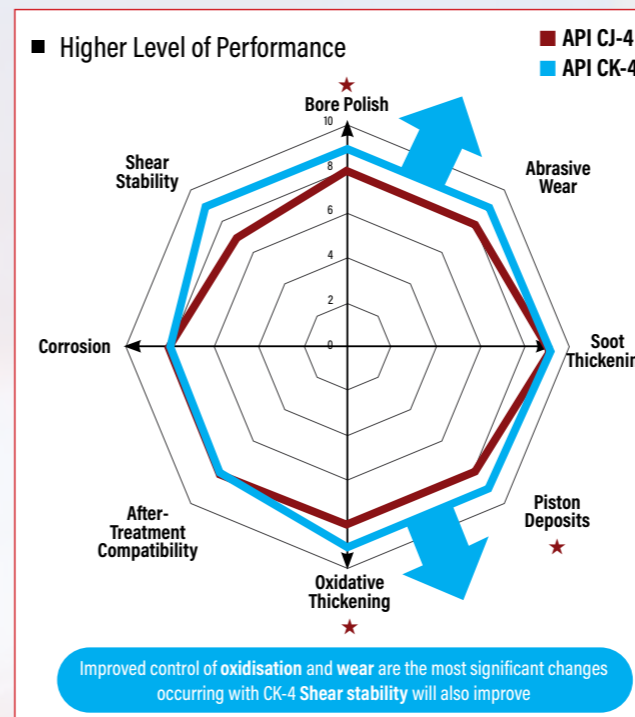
■ Higher Level of Performance

API CJ-4
API CK-4

★
Bore Polish

10
8
6
4
2
0

Shear Stability

Abrasive Wear

Corrosion

Soot Thickenin

After-Treatment Compatibility

Piston Deposits
★

Oxidative Thickening
★

Improved control of oxidisation and wear are the most significant changes occurring with CK-4 Shear stability will also improve